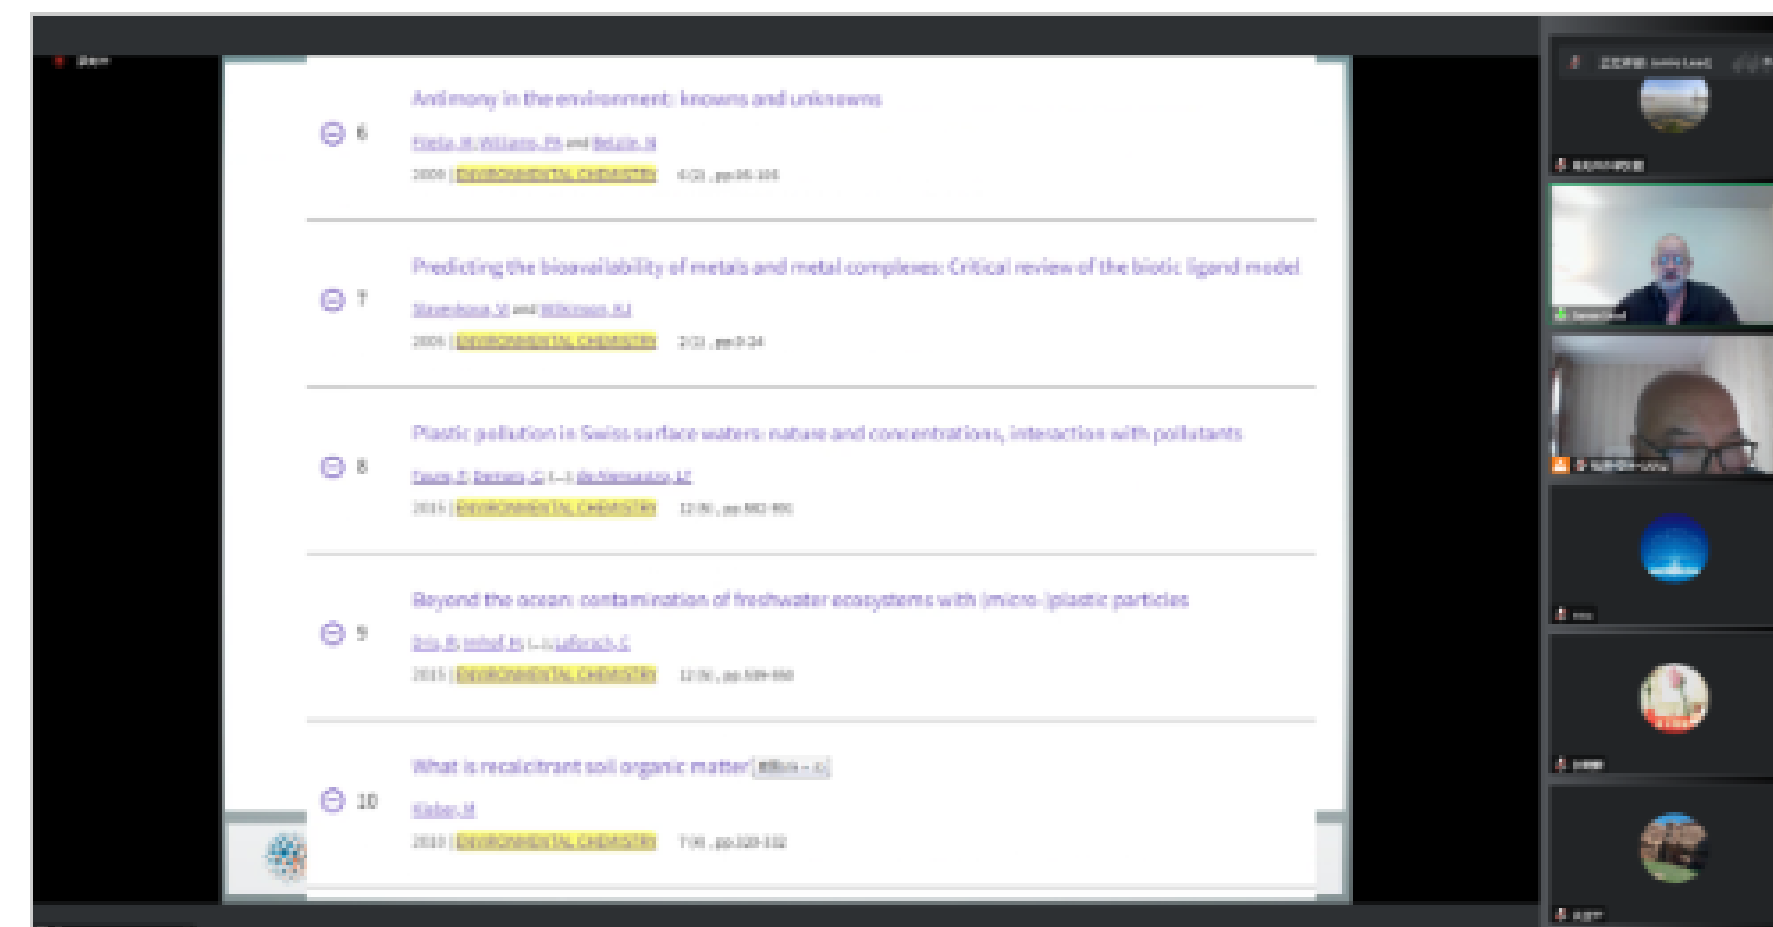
6

Antimony in the environment: knowns and unknowns

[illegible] and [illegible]

2009 | ENVIRONMENTAL CHEMISTRY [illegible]

7

Predicting the bioavailability of metals and metal complexes: Critical review of the biotic ligand model

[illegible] and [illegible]

2005 | ENVIRONMENTAL CHEMISTRY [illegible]

8

Plastic pollution in Swiss surface waters: nature and concentrations, interaction with pollutants

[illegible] (...) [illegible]

2015 | ENVIRONMENTAL CHEMISTRY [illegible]

9

Beyond the ocean: contamination of freshwater ecosystems with (micro-)plastic particles

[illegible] (...) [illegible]

2015 | ENVIRONMENTAL CHEMISTRY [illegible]

10

What is recalcitrant soil organic matter? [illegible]

Kleber, M

2010 | ENVIRONMENTAL CHEMISTRY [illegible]